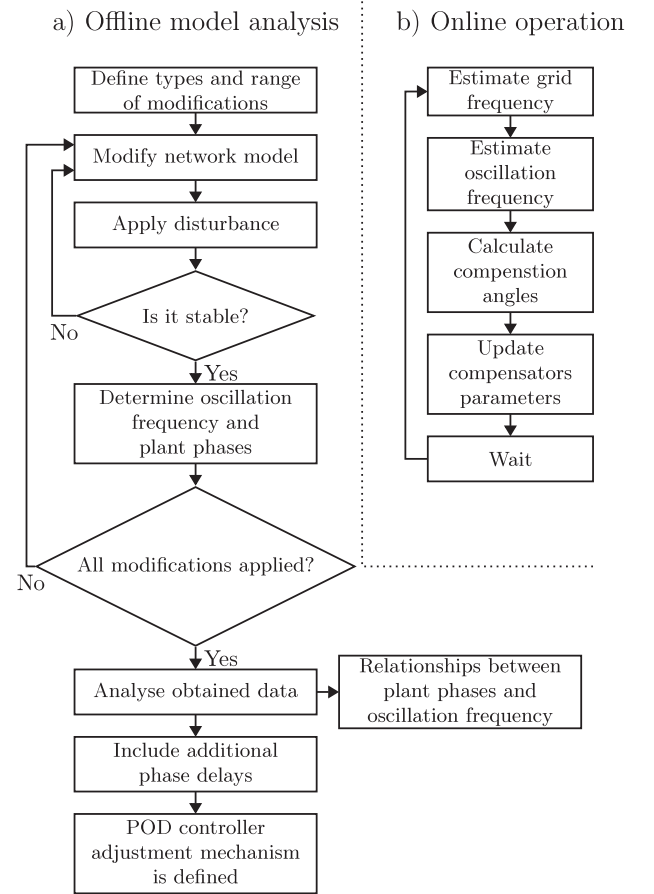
a) Offline model analysis

b) Online operation

Define types and range of modifications

Modify network model

Apply disturbance

Is it stable?

No

Yes

Determine oscillation frequency and plant phases

All modifications applied?

No

Yes

Analyse obtained data

Relationships between plant phases and oscillation frequency

Include additional phase delays

POD controller adjustment mechanism is defined

Estimate grid frequency

Estimate oscillation frequency

Calculate compenstion angles

Update compensators parameters

Wait